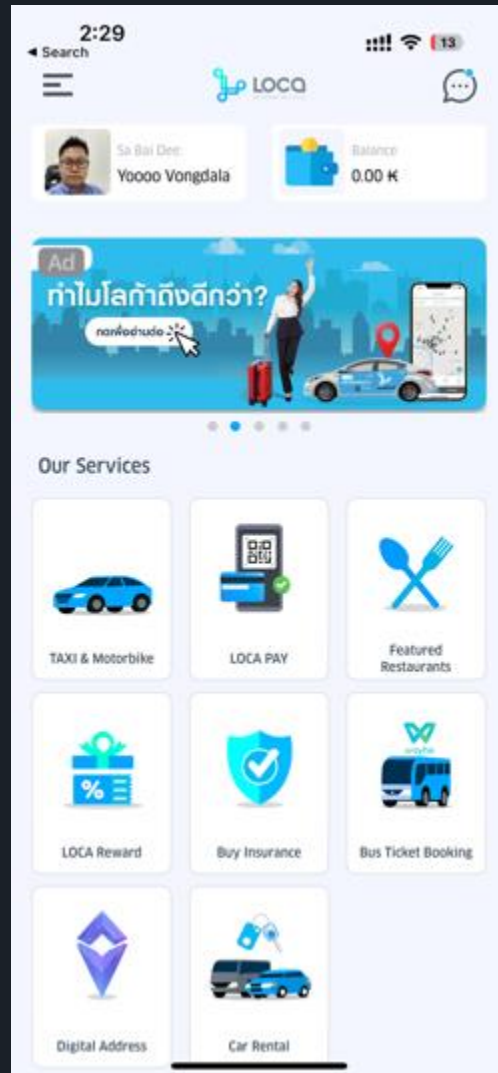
2:29
◂ Search
13

LOCA

Sa Bai Dee:
Yoooo Vongdala

Balance
0.00 ₭

Ad
ทำไมโลก้าถึงดีกว่า?
กดเพื่ออ่านต่อ

Our Services

TAXI & Motorbike

LOCA PAY

Featured Restaurants

LOCA Reward

Buy Insurance

wayha
Bus Ticket Booking

Digital Address

Car Rental